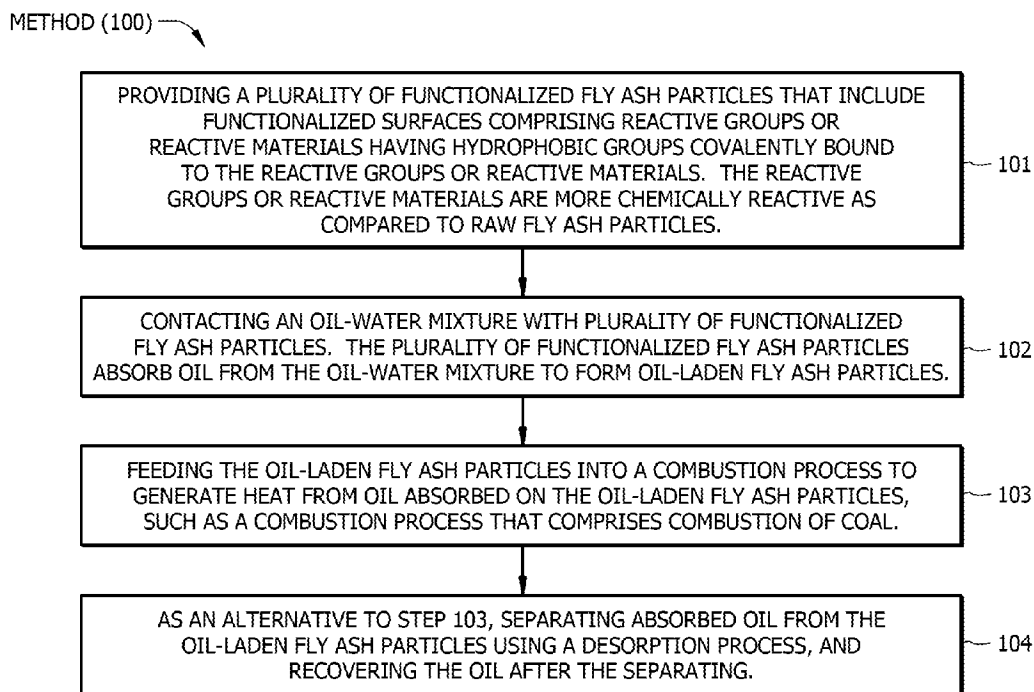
METHOD (100)

PROVIDING A PLURALITY OF FUNCTIONALIZED FLY ASH PARTICLES THAT INCLUDE FUNCTIONALIZED SURFACES COMPRISING REACTIVE GROUPS OR REACTIVE MATERIALS HAVING HYDROPHOBIC GROUPS COVALENTLY BOUND TO THE REACTIVE GROUPS OR REACTIVE MATERIALS. THE REACTIVE GROUPS OR REACTIVE MATERIALS ARE MORE CHEMICALLY REACTIVE AS COMPARED TO RAW FLY ASH PARTICLES.

101

CONTACTING AN OIL-WATER MIXTURE WITH PLURALITY OF FUNCTIONALIZED FLY ASH PARTICLES. THE PLURALITY OF FUNCTIONALIZED FLY ASH PARTICLES ABSORB OIL FROM THE OIL-WATER MIXTURE TO FORM OIL-LADEN FLY ASH PARTICLES.

102

FEEDING THE OIL-LADEN FLY ASH PARTICLES INTO A COMBUSTION PROCESS TO GENERATE HEAT FROM OIL ABSORBED ON THE OIL-LADEN FLY ASH PARTICLES, SUCH AS A COMBUSTION PROCESS THAT COMPRISES COMBUSTION OF COAL.

103

AS AN ALTERNATIVE TO STEP 103, SEPARATING ABSORBED OIL FROM THE OIL-LADEN FLY ASH PARTICLES USING A DESORPTION PROCESS, AND RECOVERING THE OIL AFTER THE SEPARATING.

104